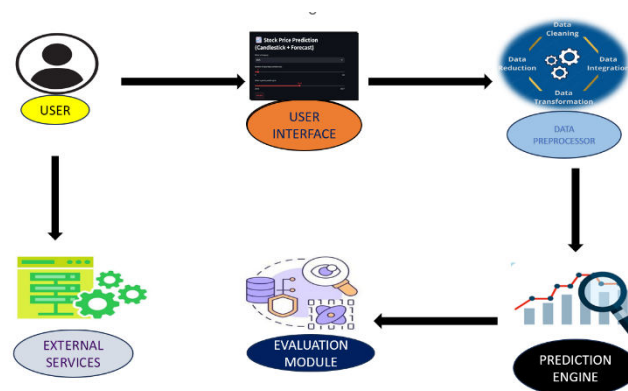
USER

Stock Price Prediction (Candlestick + Forecast)

USER INTERFACE

Data Cleaning

Data Reduction

Data Integration

Data Transformation

DATA PREPROCESSOR

EXTERNAL SERVICES

EVALUATION MODULE

PREDICTION ENGINE